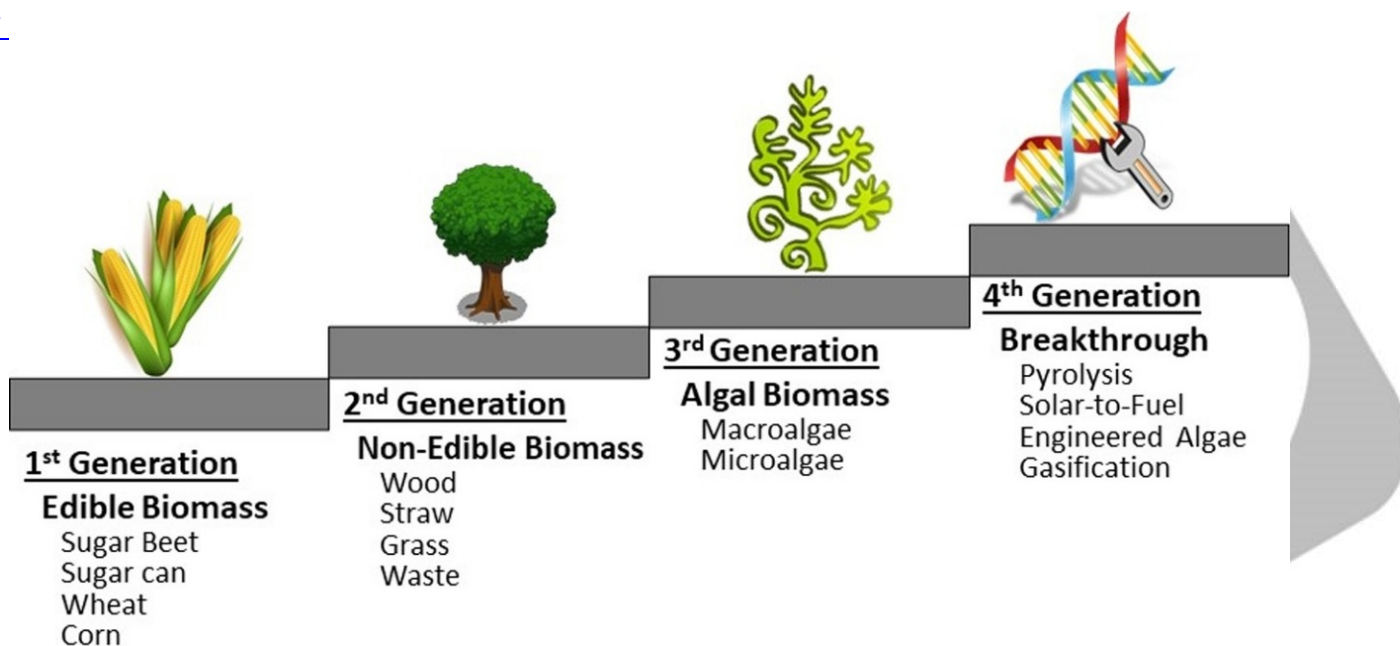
1<sup>st</sup> Generation
Edible Biomass
Sugar Beet
Sugar can
Wheat
Corn

2<sup>nd</sup> Generation
Non-Edible Biomass
Wood
Straw
Grass
Waste

3<sup>rd</sup> Generation
Algal Biomass
Macroalgae
Microalgae

4<sup>th</sup> Generation
Breakthrough
Pyrolysis
Solar-to-Fuel
Engineered Algae
Gasification